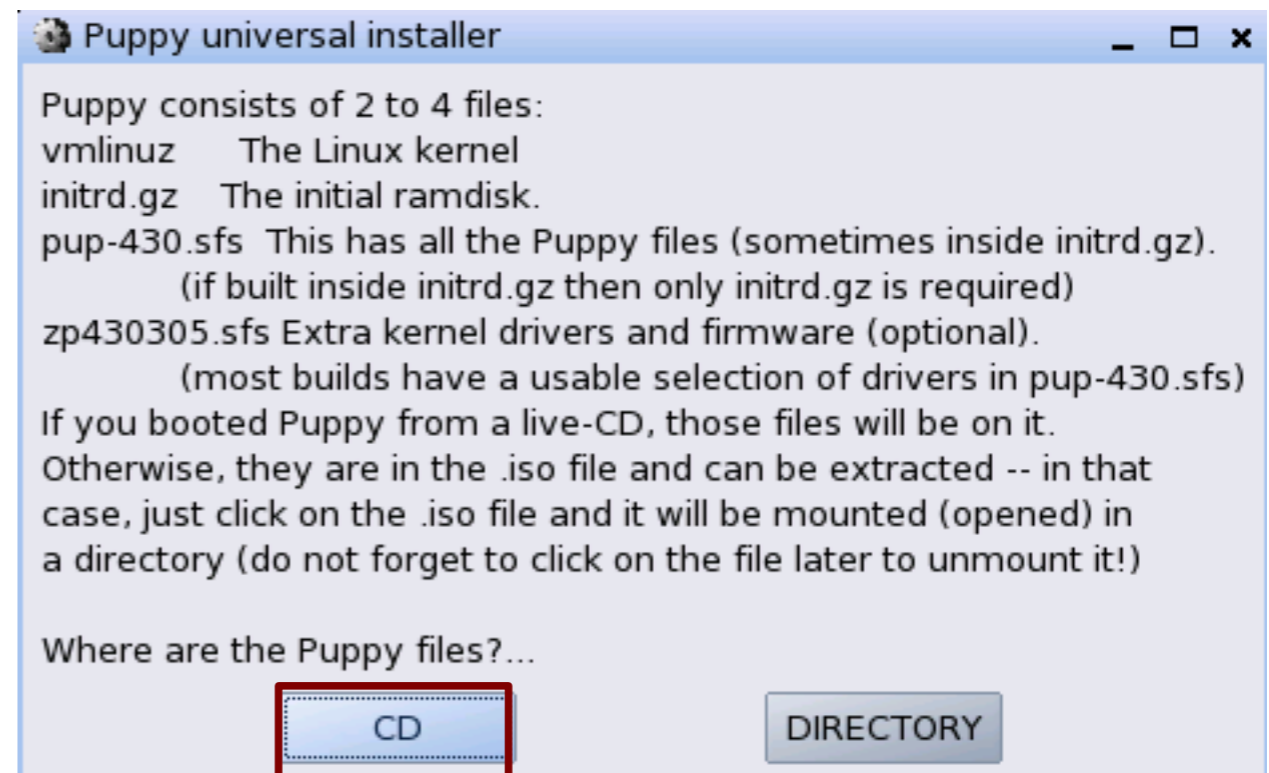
Puppy universal installer

Puppy consists of 2 to 4 files:
vmlinuz The Linux kernel
initrd.gz The initial ramdisk.
pup-430.sfs This has all the Puppy files (sometimes inside initrd.gz).
(if built inside initrd.gz then only initrd.gz is required)
zp430305.sfs Extra kernel drivers and firmware (optional).
(most builds have a usable selection of drivers in pup-430.sfs)
If you booted Puppy from a live-CD, those files will be on it.
Otherwise, they are in the .iso file and can be extracted -- in that case, just click on the .iso file and it will be mounted (opened) in a directory (do not forget to click on the file later to unmount it!)

Where are the Puppy files?...

CD

DIRECTORY